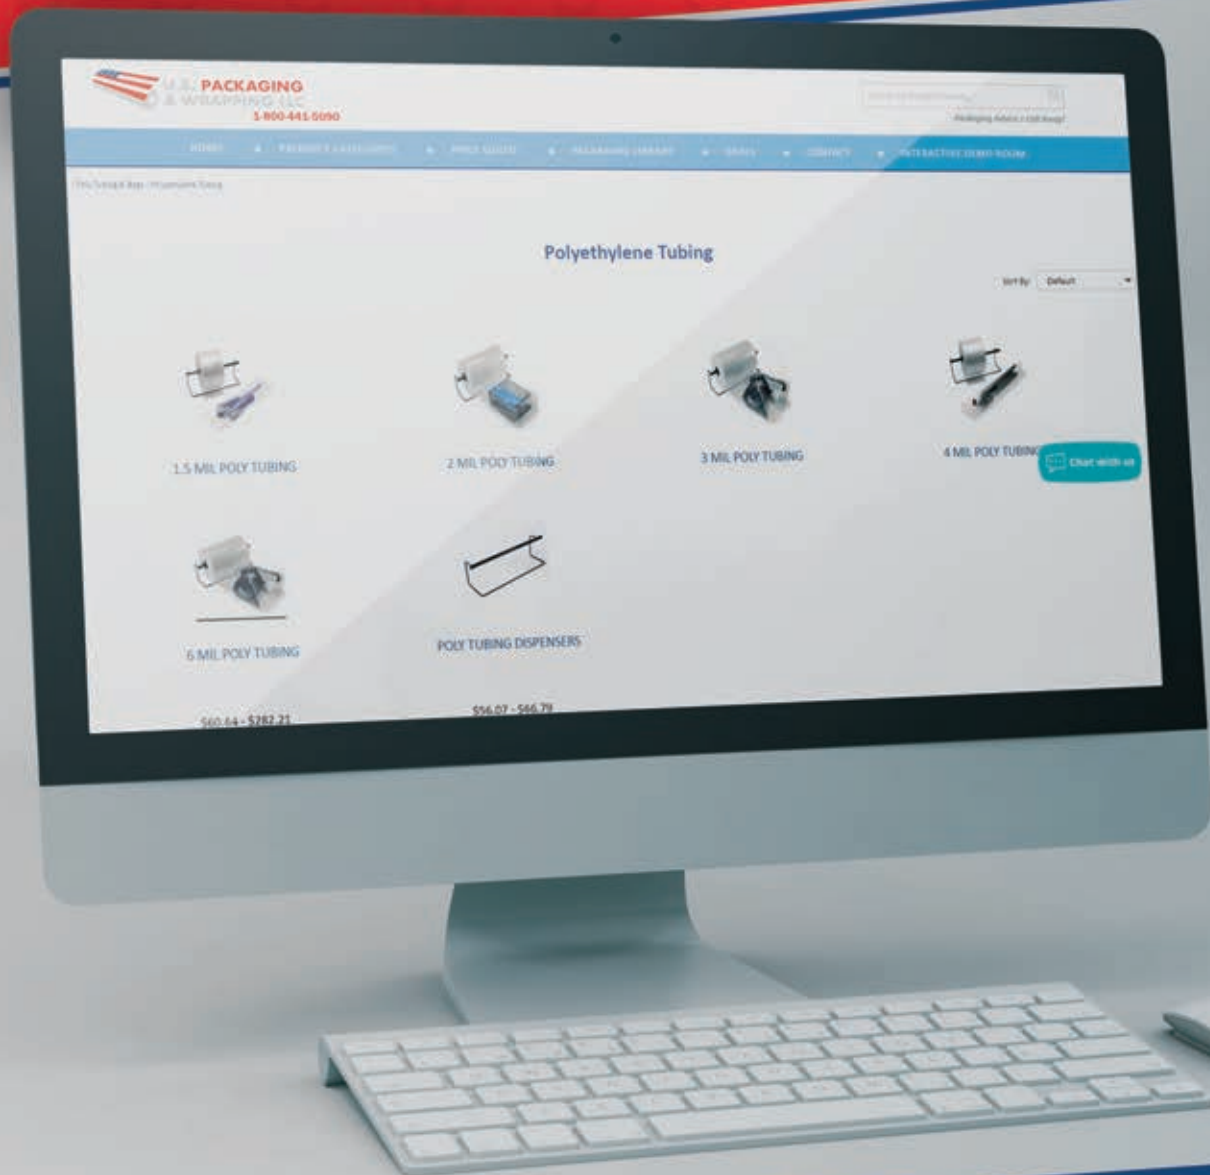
U.S. PACKAGING & WRAPPING LLC
1-800-441-5090

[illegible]
Packaging Advice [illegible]

HOME PRODUCT CATEGORIES PRICE QUOTE PACKAGING LIBRARY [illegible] CONTACT INTERACTIVE DEMO ROOM

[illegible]

Polyethylene Tubing

Sort By: Default

1.5 MIL POLY TUBING

2 MIL POLY TUBING

3 MIL POLY TUBING

4 MIL POLY TUBING

Chat with us

6 MIL POLY TUBING

$60.64 - $282.21

POLY TUBING DISPENSERS

$56.07 - $66.79